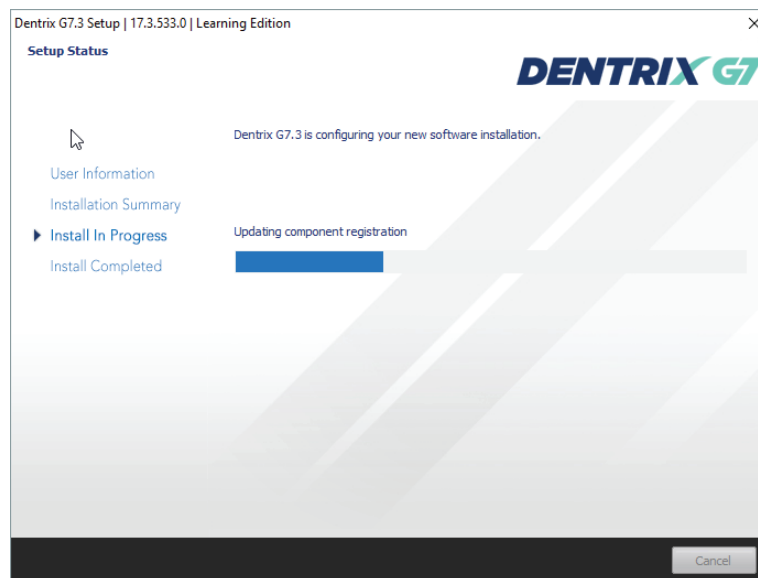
Dentrix G7.3 Setup | 17.3.533.0 | Learning Edition

Setup Status

DENTRIX G7

Dentrix G7.3 is configuring your new software installation.

User Information

Installation Summary

Install In Progress

Install Completed

Updating component registration

Cancel